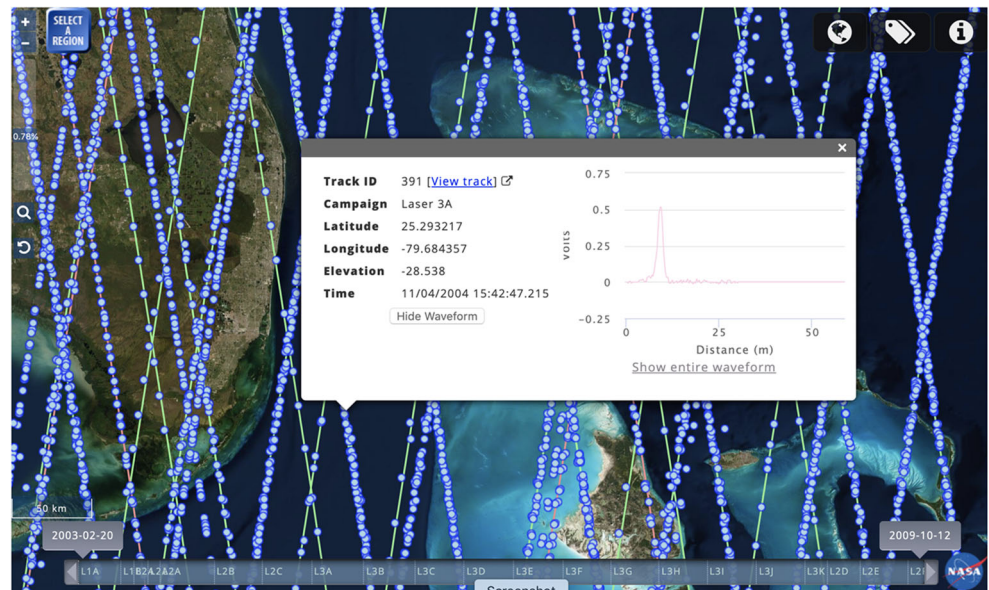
+
−
SELECT A REGION
0.78%

| Track ID | 391 [View track] |
|---|---|
| Campaign | Laser 3A |
| Latitude | 25.293217 |
| Longitude | -79.684357 |
| Elevation | -28.538 |
| Time | 11/04/2004 15:42:47.215 |

Hide Waveform

0.75
0.5
0.25
0
−0.25
Volts
0
25
50
Distance (m)
Show entire waveform

50 km
2003-02-20
2009-10-12
L1A L1B L2A L2A L2B L2C L3A L3B L3C L3D L3E L3F L3G L3H L3I L3J L3K L2D L2E L2F
NASA
Screenshot